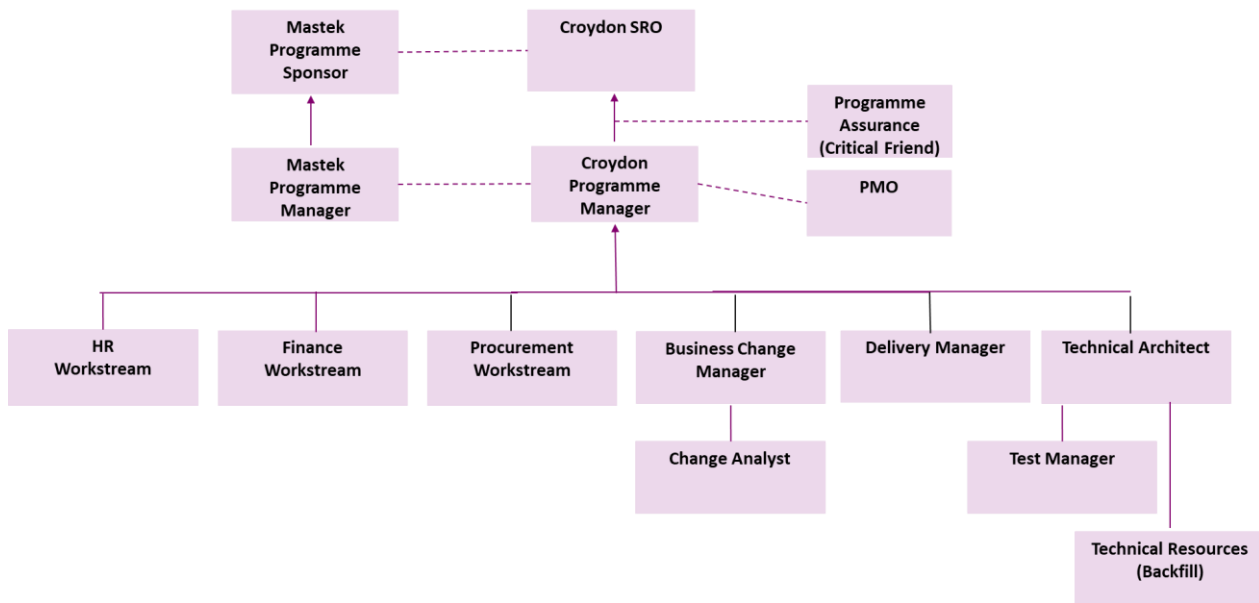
Mastek Programme Sponsor

Croydon SRO

Programme Assurance (Critical Friend)

Mastek Programme Manager

Croydon Programme Manager

PMO

HR Workstream

Finance Workstream

Procurement Workstream

Business Change Manager

Delivery Manager

Technical Architect

Change Analyst

Test Manager

Technical Resources (Backfill)